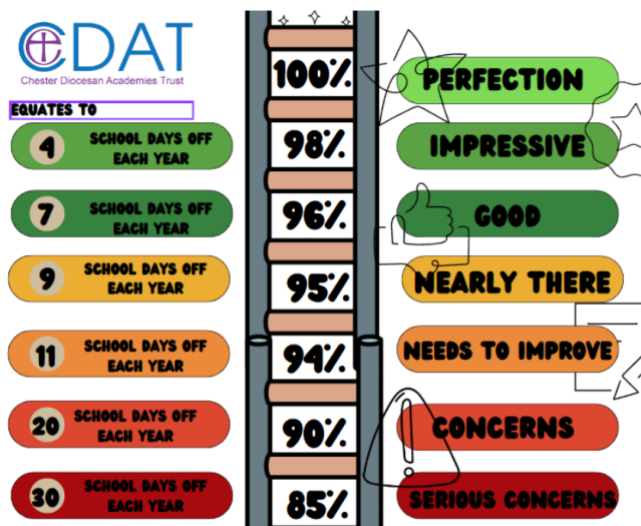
CDAT
Chester Diocesan Academies Trust

EQUATES TO

4 SCHOOL DAYS OFF EACH YEAR

7 SCHOOL DAYS OFF EACH YEAR

9 SCHOOL DAYS OFF EACH YEAR

11 SCHOOL DAYS OFF EACH YEAR

20 SCHOOL DAYS OFF EACH YEAR

30 SCHOOL DAYS OFF EACH YEAR

100%
98%
96%
95%
94%
90%
85%

PERFECTION
IMPRESSIVE
GOOD
NEARLY THERE
NEEDS TO IMPROVE
CONCERNS
SERIOUS CONCERNS